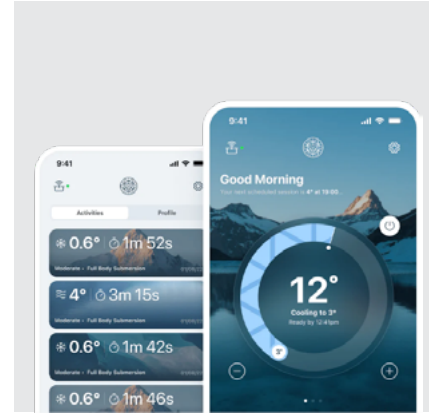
9:41

Activities
Profile

0.6° 1m 52s
Moderate • Full Body Submersion

4° 3m 15s
Moderate • Full Body Submersion

0.6° 1m 42s
Moderate • Full Body Submersion

0.6° 1m 46s

9:41

Good Morning
Your next scheduled session is 4° at 19:00.

12°
Cooling to 3°
Ready by 12:45pm

3°